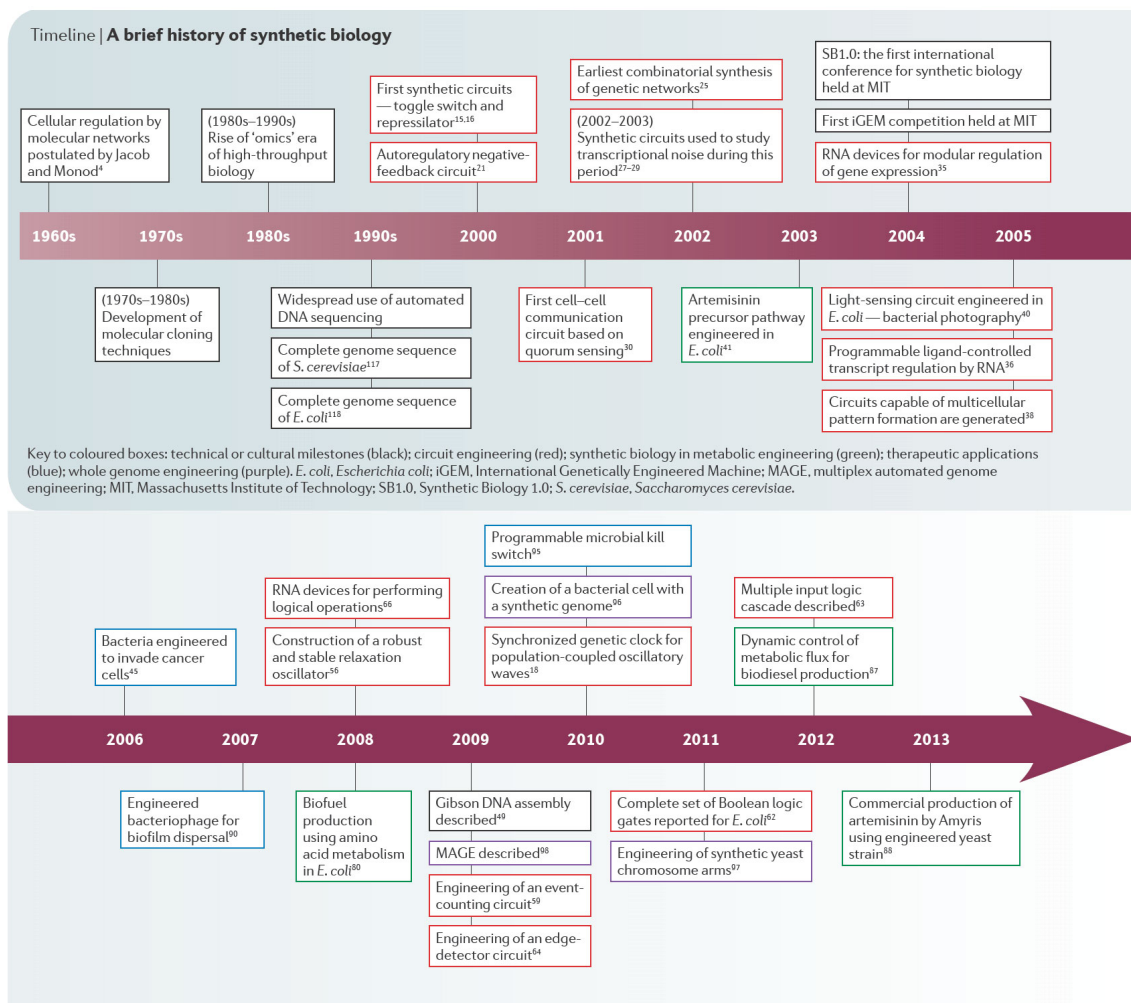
Timeline | A brief history of synthetic biology

Cellular regulation by molecular networks postulated by Jacob and Monod$^{4}$

(1980s–1990s) Rise of 'omics' era of high-throughput biology

First synthetic circuits — toggle switch and repressilator$^{15,16}$

Autoregulatory negative-feedback circuit$^{21}$

Earliest combinatorial synthesis of genetic networks$^{25}$

(2002–2003) Synthetic circuits used to study transcriptional noise during this period$^{27–29}$

SB1.0: the first international conference for synthetic biology held at MIT

First iGEM competition held at MIT

RNA devices for modular regulation of gene expression$^{35}$

1960s 1970s 1980s 1990s 2000 2001 2002 2003 2004 2005

(1970s–1980s) Development of molecular cloning techniques

Widespread use of automated DNA sequencing

Complete genome sequence of S. cerevisiae$^{117}$

Complete genome sequence of E. coli$^{118}$

First cell–cell communication circuit based on quorum sensing$^{30}$

Artemisinin precursor pathway engineered in E. coli$^{41}$

Light-sensing circuit engineered in E. coli — bacterial photography$^{40}$

Programmable ligand-controlled transcript regulation by RNA$^{36}$

Circuits capable of multicellular pattern formation are generated$^{38}$

Key to coloured boxes: technical or cultural milestones (black); circuit engineering (red); synthetic biology in metabolic engineering (green); therapeutic applications (blue); whole genome engineering (purple). E. coli, Escherichia coli; iGEM, International Genetically Engineered Machine; MAGE, multiplex automated genome engineering; MIT, Massachusetts Institute of Technology; SB1.0, Synthetic Biology 1.0; S. cerevisiae, Saccharomyces cerevisiae.

Bacteria engineered to invade cancer cells$^{45}$

RNA devices for performing logical operations$^{66}$

Construction of a robust and stable relaxation oscillator$^{56}$

Programmable microbial kill switch$^{95}$

Creation of a bacterial cell with a synthetic genome$^{96}$

Synchronized genetic clock for population-coupled oscillatory waves$^{18}$

Multiple input logic cascade described$^{63}$

Dynamic control of metabolic flux for biodiesel production$^{87}$

2006 2007 2008 2009 2010 2011 2012 2013

Engineered bacteriophage for biofilm dispersal$^{90}$

Biofuel production using amino acid metabolism in E. coli$^{80}$

Gibson DNA assembly described$^{49}$

MAGE described$^{98}$

Engineering of an event-counting circuit$^{59}$

Engineering of an edge-detector circuit$^{64}$

Complete set of Boolean logic gates reported for E. coli$^{62}$

Engineering of synthetic yeast chromosome arms$^{97}$

Commercial production of artemisinin by Amyris using engineered yeast strain$^{88}$